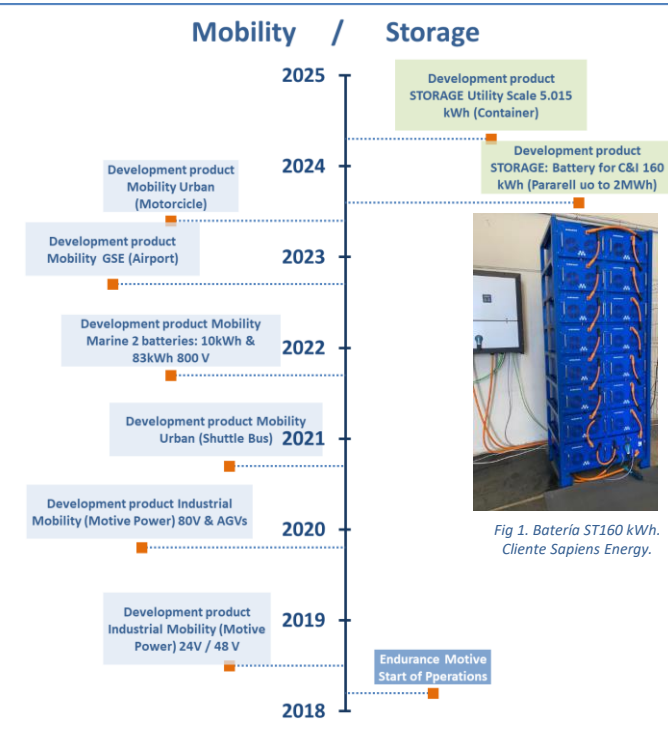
Mobility / Storage

2025

Development product STORAGE Utility Scale 5.015 kWh (Container)

2024

Development product STORAGE: Battery for C&I 160 kWh (Pararell uo to 2MWh)

Development product Mobility Urban (Motorcicle)

Development product Mobility GSE (Airport)

2023

Development product Mobility Marine 2 batteries: 10kWh & 83kWh 800 V

2022

Development product Mobility Urban (Shuttle Bus)

2021

Development product Industrial Mobility (Motive Power) 80V & AGVs

2020

Fig 1. Batería ST160 kWh. Cliente Sapiens Energy.

Development product Industrial Mobility (Motive Power) 24V / 48 V

2019

Endurance Motive Start of Pperations

2018